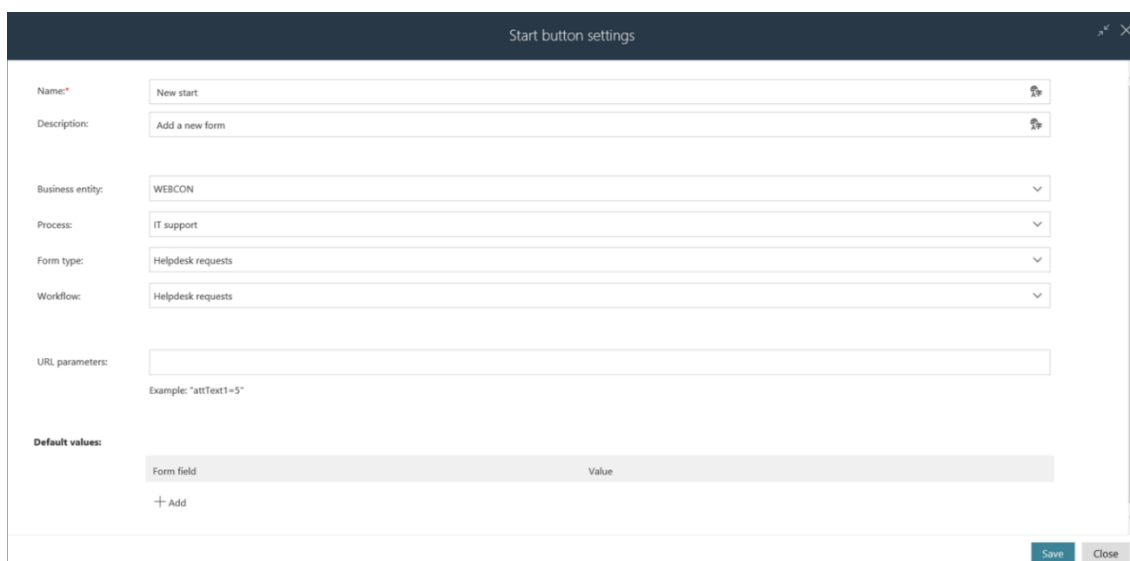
Start button settings

Name:* New start

Description: Add a new form

Business entity: WEBCON

Process: IT support

Form type: Helpdesk requests

Workflow: Helpdesk requests

URL parameters:

Example: "attText1=5"

Default values:

| Form field | Value |
|---|---|

+ Add

Save Close